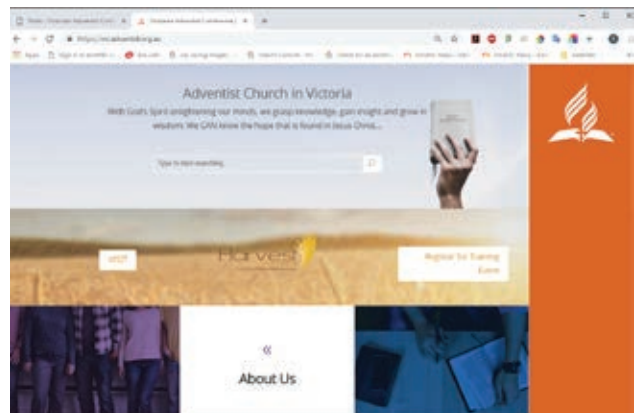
Adventist Church in Victoria

With God's Spirit enlightening our minds, we grasp knowledge, gain insight and grow in wisdom. We CAN know the hope that is found in Jesus Christ...

Type to start searching

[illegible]

Harvest

Register for Training Event

«

About Us